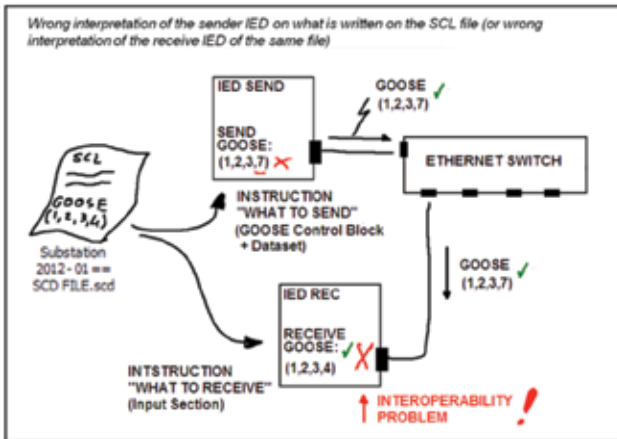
Wrong interpretation of the sender IED on what is written on the SCL file (or wrong interpretation of the receive IED of the same file)

SCL

GOOSE
(1,2,3,4)

Substation
2012 - 01 ==
SCD FILE.scd

IED SEND

SEND
GOOSE:
(1,2,3,7)

GOOSE
(1,2,3,7)

ETHERNET SWITCH

INSTRUCTION
"WHAT TO SEND"
(GOOSE Control Block
+ Dataset)

GOOSE
(1,2,3,7)

IED REC

RECEIVE
GOOSE:
(1,2,3,4)

INTSTRUCTION
"WHAT TO RECEIVE"
(Input Section)

INTEROPERABILITY
PROBLEM